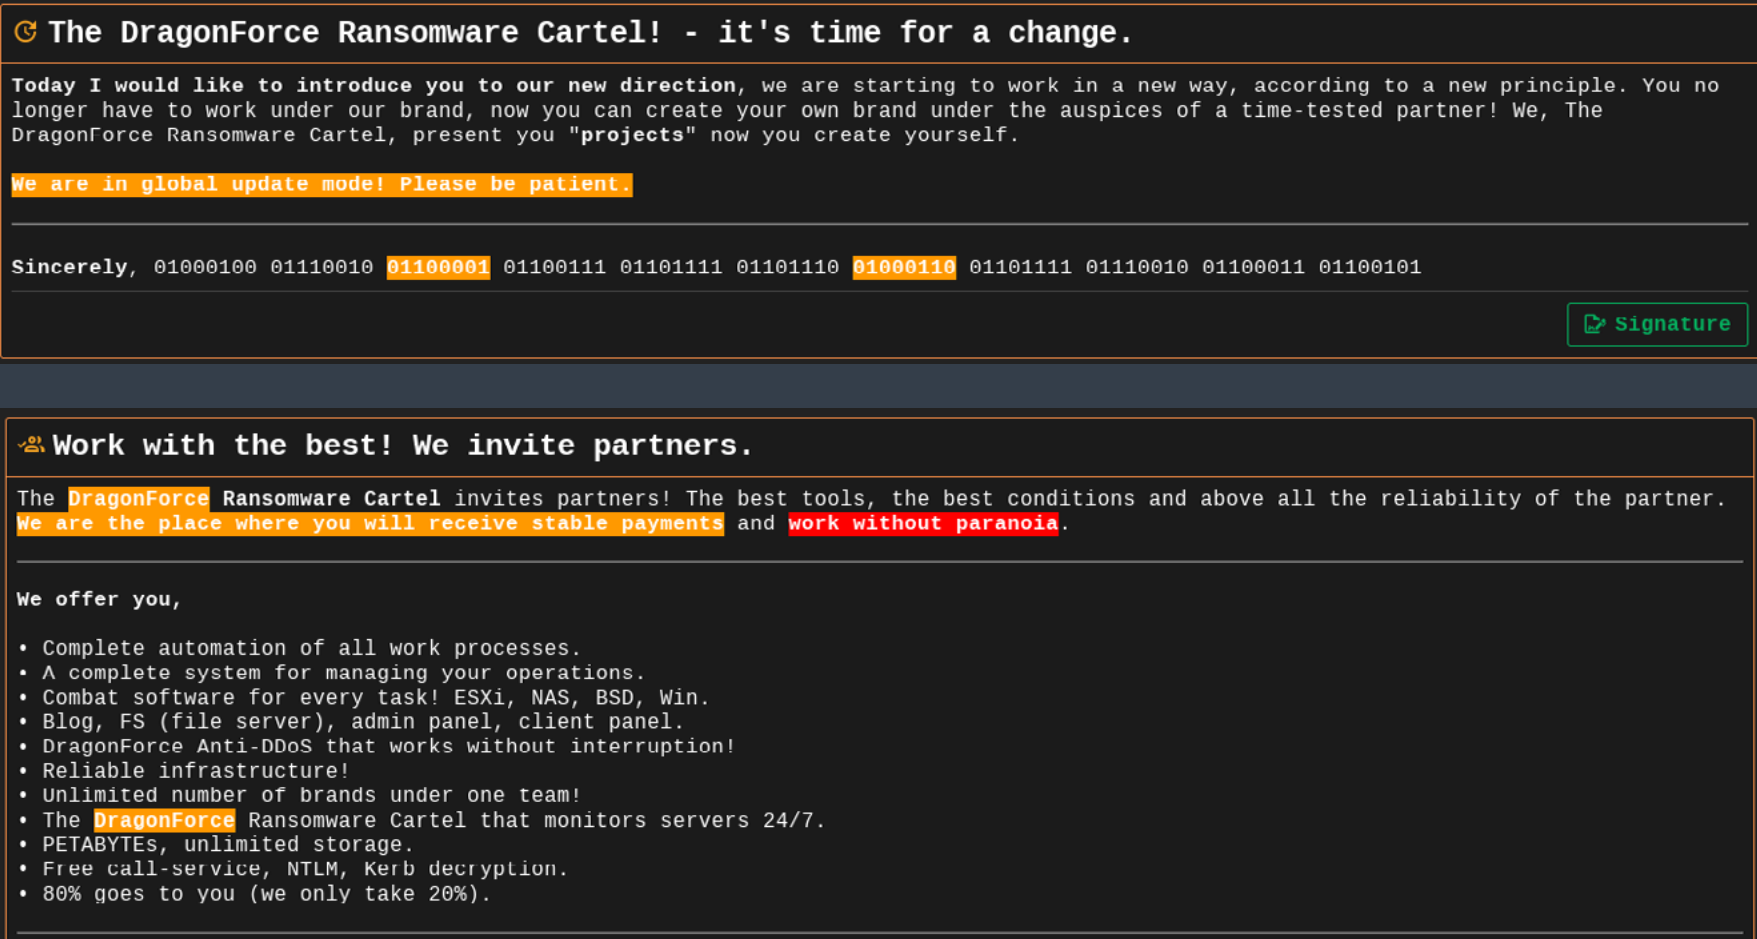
The DragonForce Ransomware Cartel! - it's time for a change.

Today I would like to introduce you to our new direction, we are starting to work in a new way, according to a new principle. You no longer have to work under our brand, now you can create your own brand under the auspices of a time-tested partner! We, The DragonForce Ransomware Cartel, present you "projects" now you create yourself.

We are in global update mode! Please be patient.

Sincerely, 01000100 01110010 01100001 01100111 01101111 01101110 01000110 01101111 01110010 01100011 01100101

Signature

Work with the best! We invite partners.

The DragonForce Ransomware Cartel invites partners! The best tools, the best conditions and above all the reliability of the partner. We are the place where you will receive stable payments and work without paranoia.

We offer you,

• Complete automation of all work processes.
• A complete system for managing your operations.
• Combat software for every task! ESXi, NAS, BSD, Win.
• Blog, FS (file server), admin panel, client panel.
• DragonForce Anti-DDoS that works without interruption!
• Reliable infrastructure!
• Unlimited number of brands under one team!
• The DragonForce Ransomware Cartel that monitors servers 24/7.
• PETABYTEs, unlimited storage.
• Free call-service, NTLM, Kerb decryption.
• 80% goes to you (we only take 20%).